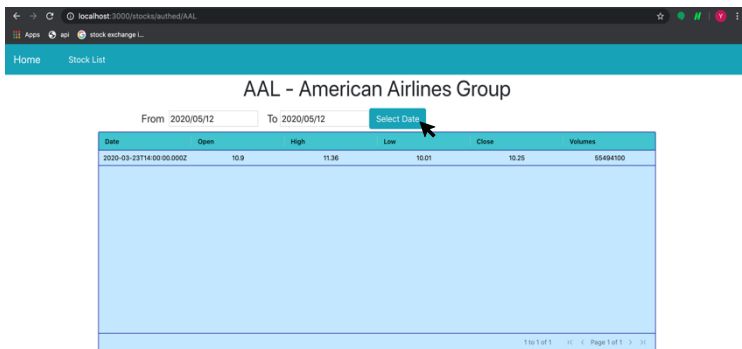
localhost:3000/stocks/authed/AAL

Apps api stock exchange i...

Home Stock List

AAL - American Airlines Group

From 2020/05/12 To 2020/05/12 Select Date

| Date | Open | High | Low | Close | Volumes |
|---|---|---|---|---|---|
| 2020-03-23T14:00:00.000Z | 10.9 | 11.36 | 10.01 | 10.25 | 55494100 |

1 to 1 of 1 |< < Page 1 of 1 > >|